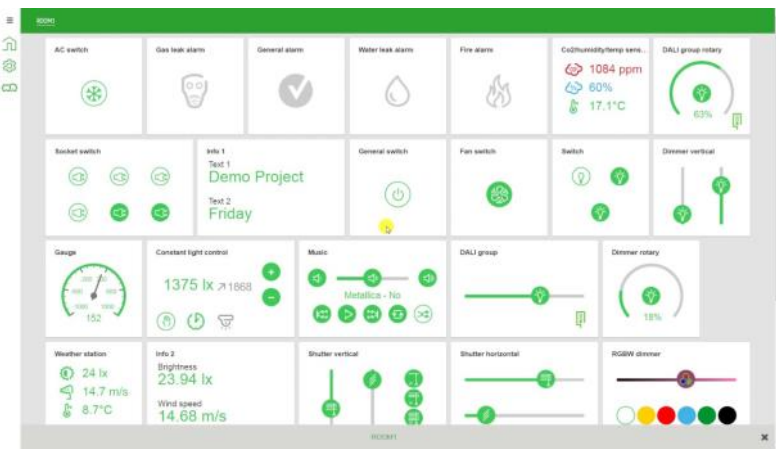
ROOM

AC switch

Gas leak alarm

General alarm

Water leak alarm

Fire alarm

Co2/humidity/temp sens...

1084 ppm

60%

17.1°C

DALI group rotary

63%

Socket switch

Info 1

Text 1

Demo Project

Text 2

Friday

General switch

Fan switch

Switch

Dimmer vertical

Gauge

152

Constant light control

1375 lx ↗1868

Music

Metallica - No

DALI group

Dimmer rotary

18%

Weather station

24 lx

14.7 m/s

8.7°C

Info 2

Brightness

23.94 lx

Wind speed

14.68 m/s

Shutter vertical

Shutter horizontal

RGBW dimmer

ROOM1